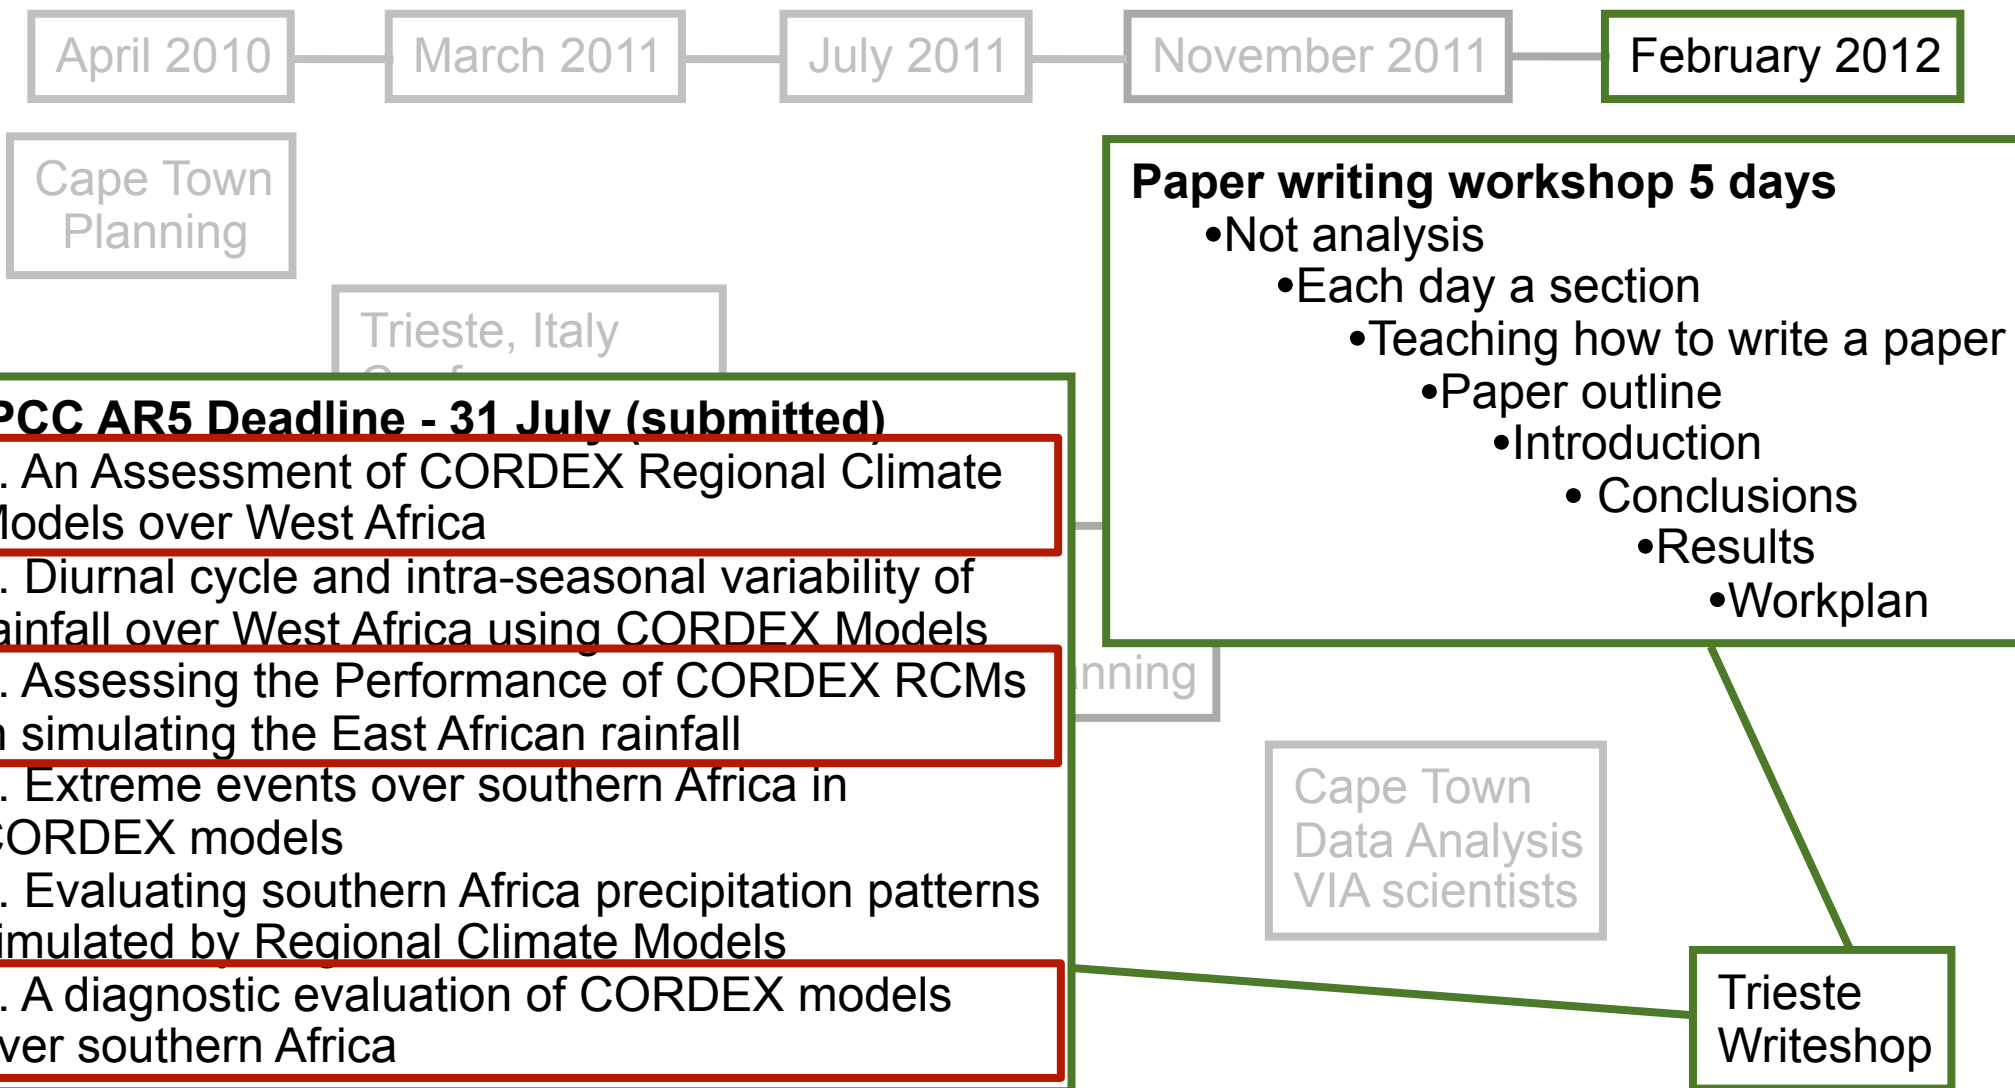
April 2010

March 2011

July 2011

November 2011

February 2012

Cape Town Planning

Trieste, Italy

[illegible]

PCC AR5 Deadline - 31 July (submitted)

. An Assessment of CORDEX Regional Climate lodels over West Africa

. Diurnal cycle and intra-seasonal variability of ainfall over West Africa using CORDEX Models

. Assessing the Performance of CORDEX RCMs simulating the East African rainfall

. Extreme events over southern Africa in CORDEX models

. Evaluating southern Africa precipitation patterns imulated by Regional Climate Models

. A diagnostic evaluation of CORDEX models ver southern Africa

Paper writing workshop 5 days
•Not analysis
•Each day a section
•Teaching how to write a paper
•Paper outline
•Introduction
• Conclusions
•Results
•Workplan

nning

Cape Town Data Analysis VIA scientists

Trieste Writeshop